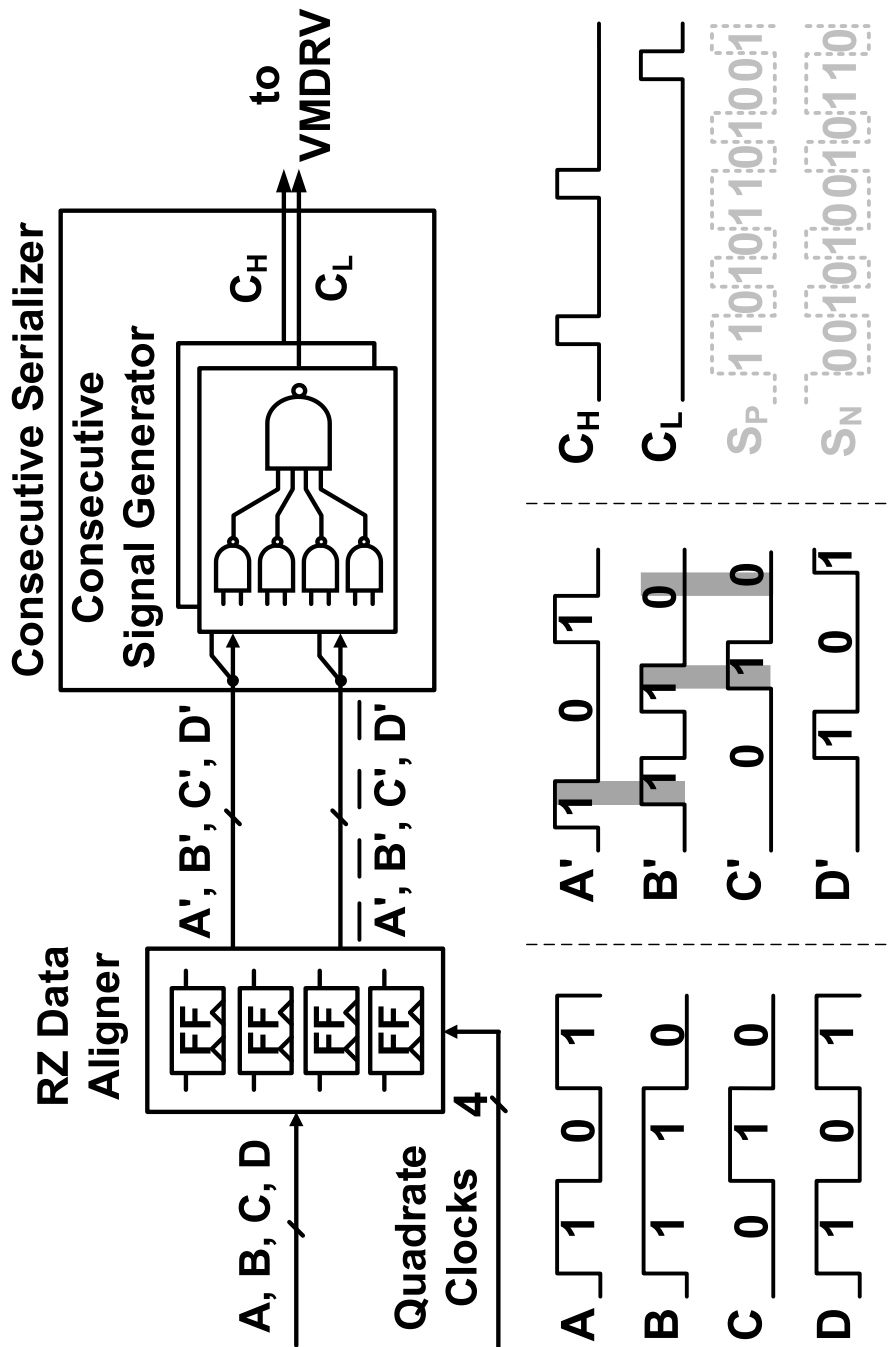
RZ Data Aligner

A, B, C, D

Quadrate Clocks

4

FF

FF

FF

FF

A', B', C', D'

$\overline{A'}$, $\overline{B'}$, $\overline{C'}$, $\overline{D'}$

Consecutive Serializer

Consecutive Signal Generator

$C_H$

$C_L$

to VMDRV

A 1 0 1

B 1 1 0

C 0 1 0

D 1 0 1

A' 1 0 1

B' 1 1 0

C' 0 1 0

D' 1 0 1

$C_H$

$C_L$

$S_P$ 1 1 0 1 0 1 0 1 1 0 1 0 1 0 0 1

$S_N$ 0 0 1 0 1 0 1 0 0 1 0 1 0 1 1 0